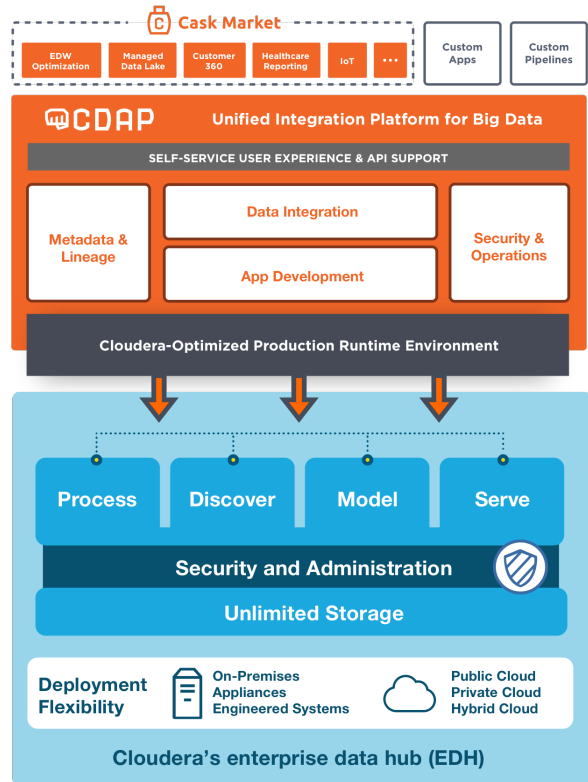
Cask Market

EDW Optimization

Managed Data Lake

Customer 360

Healthcare Reporting

IoT

...

Custom Apps

Custom Pipelines

CDAP

Unified Integration Platform for Big Data

SELF-SERVICE USER EXPERIENCE & API SUPPORT

Metadata & Lineage

Data Integration

App Development

Security & Operations

Cloudera-Optimized Production Runtime Environment

Process

Discover

Model

Serve

Security and Administration

Unlimited Storage

Deployment Flexibility

On-Premises
Appliances
Engineered Systems

Public Cloud
Private Cloud
Hybrid Cloud

Cloudera's enterprise data hub (EDH)